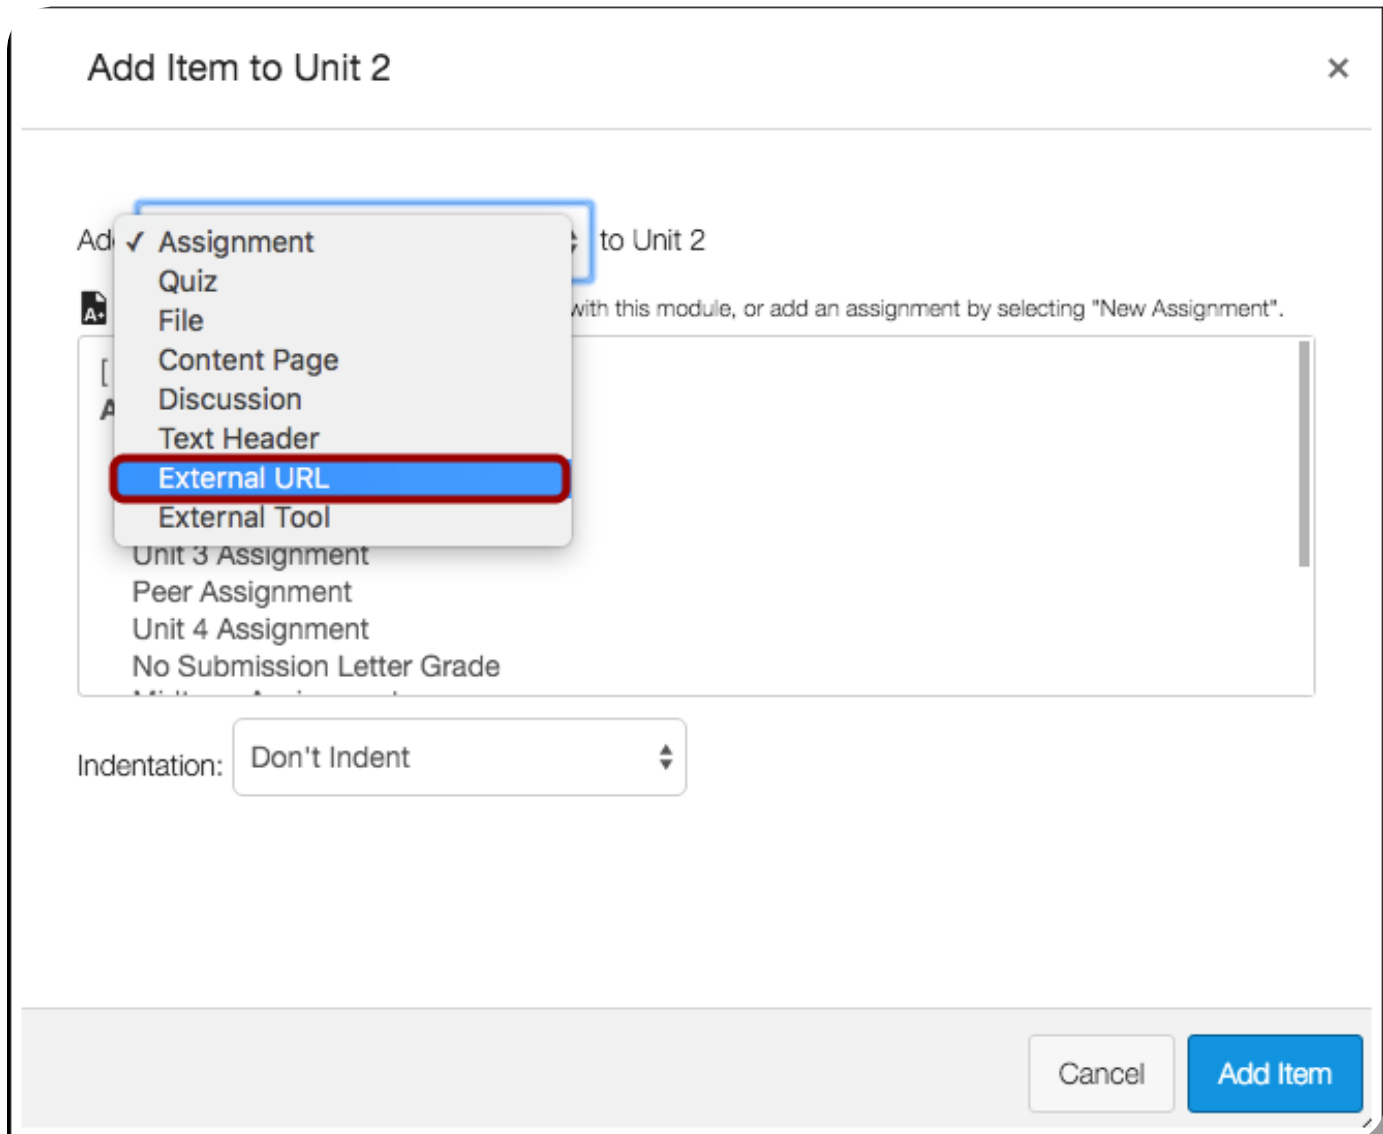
Add Item to Unit 2

×

Ad ✓ Assignment
Quiz
File
Content Page
Discussion
Text Header
External URL
External Tool

to Unit 2

with this module, or add an assignment by selecting "New Assignment".

[

A

Unit 3 Assignment
Peer Assignment
Unit 4 Assignment
No Submission Letter Grade
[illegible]

Indentation: Don't Indent

Cancel
Add Item